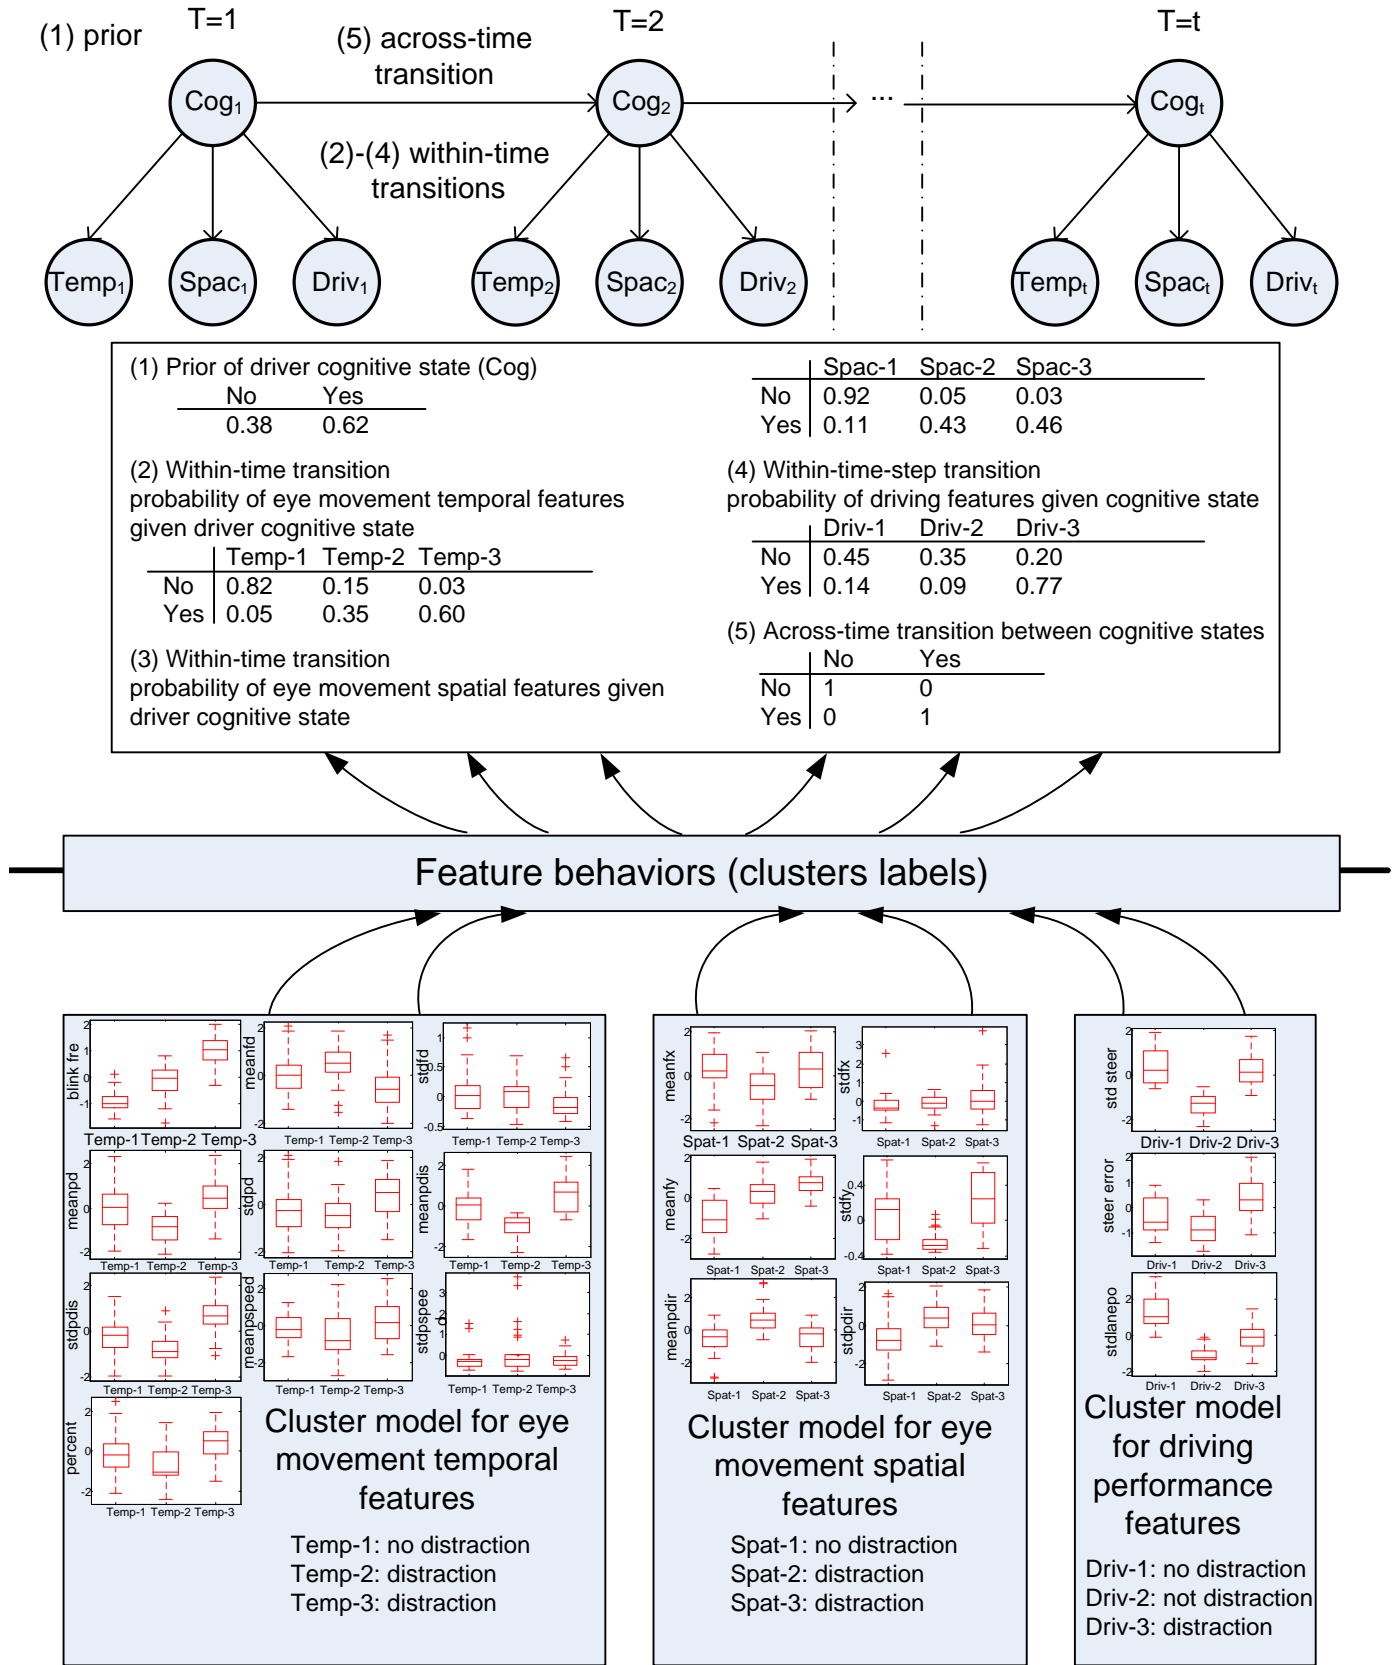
(1) prior T=1 (5) across-time transition T=2 T=t

$Cog_1$ $Cog_2$ ... $Cog_t$

(2)-(4) within-time transitions

$Temp_1$ $Spac_1$ $Driv_1$ $Temp_2$ $Spac_2$ $Driv_2$ $Temp_t$ $Spac_t$ $Driv_t$

(1) Prior of driver cognitive state (Cog)

| No | Yes |
|---|---|
| 0.38 | 0.62 |

(2) Within-time transition probability of eye movement temporal features given driver cognitive state

| | Temp-1 | Temp-2 | Temp-3 |
|---|---|---|---|
| No | 0.82 | 0.15 | 0.03 |
| Yes | 0.05 | 0.35 | 0.60 |

(3) Within-time transition probability of eye movement spatial features given driver cognitive state

| | Spac-1 | Spac-2 | Spac-3 |
|---|---|---|---|
| No | 0.92 | 0.05 | 0.03 |
| Yes | 0.11 | 0.43 | 0.46 |

(4) Within-time-step transition probability of driving features given cognitive state

| | Driv-1 | Driv-2 | Driv-3 |
|---|---|---|---|
| No | 0.45 | 0.35 | 0.20 |
| Yes | 0.14 | 0.09 | 0.77 |

(5) Across-time transition between cognitive states

| | No | Yes |
|---|---|---|
| No | 1 | 0 |
| Yes | 0 | 1 |

Feature behaviors (clusters labels)

blink fre, meanfd, stdfd, meanpd, stdpd, meanpdis, stdpdis, meanpspeed, stdpspee, percent
Temp-1 Temp-2 Temp-3

Cluster model for eye movement temporal features

Temp-1: no distraction
Temp-2: distraction
Temp-3: distraction

meanfx, stdfx, meanfy, stdfy, meanpdir, stdpdir
Spat-1 Spat-2 Spat-3

Cluster model for eye movement spatial features

Spat-1: no distraction
Spat-2: distraction
Spat-3: distraction

std steer, steer error, stdlanepo
Driv-1 Driv-2 Driv-3

Cluster model for driving performance features

Driv-1: no distraction
Driv-2: not distraction
Driv-3: distraction